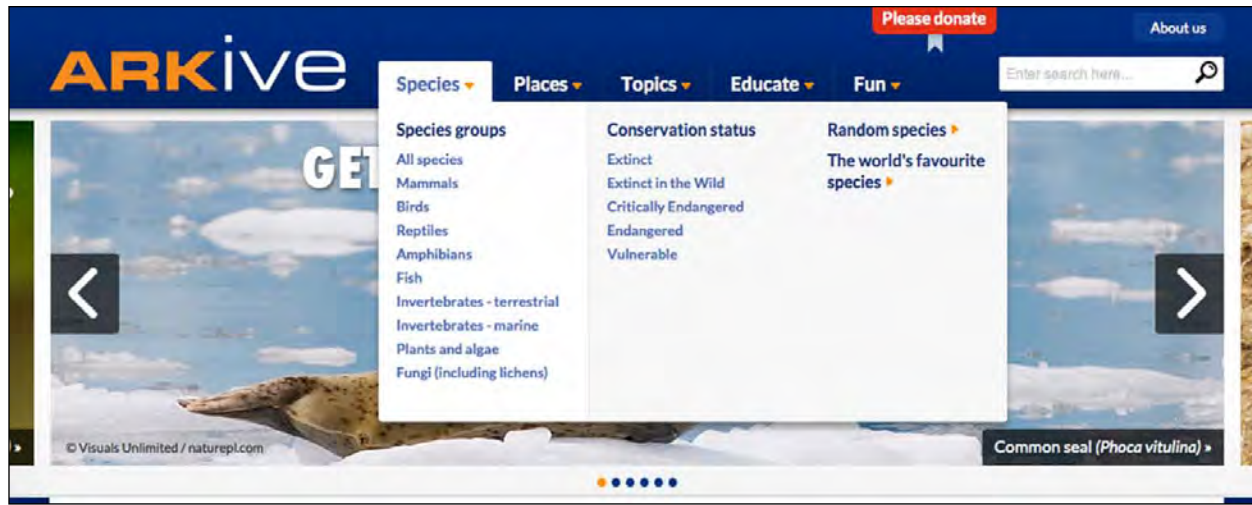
ARKive

Please donate

About us

Species ▾ Places ▾ Topics ▾ Educate ▾ Fun ▾

Enter search here...

GET

Species groups
All species
Mammals
Birds
Reptiles
Amphibians
Fish
Invertebrates - terrestrial
Invertebrates - marine
Plants and algae
Fungi (including lichens)

Conservation status
Extinct
Extinct in the Wild
Critically Endangered
Endangered
Vulnerable

Random species ▸
The world's favourite species ▸

© Visuals Unlimited / naturepl.com

Common seal (*Phoca vitulina*) »